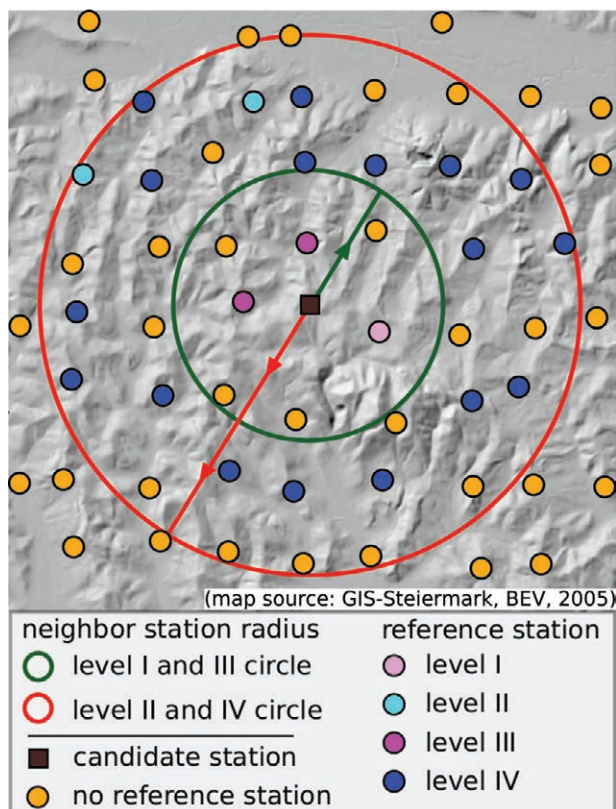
(map source: GIS-Steiermark, BEV, 2005)

neighbor station radius
level I and III circle
level II and IV circle
candidate station
no reference station

reference station
level I
level II
level III
level IV